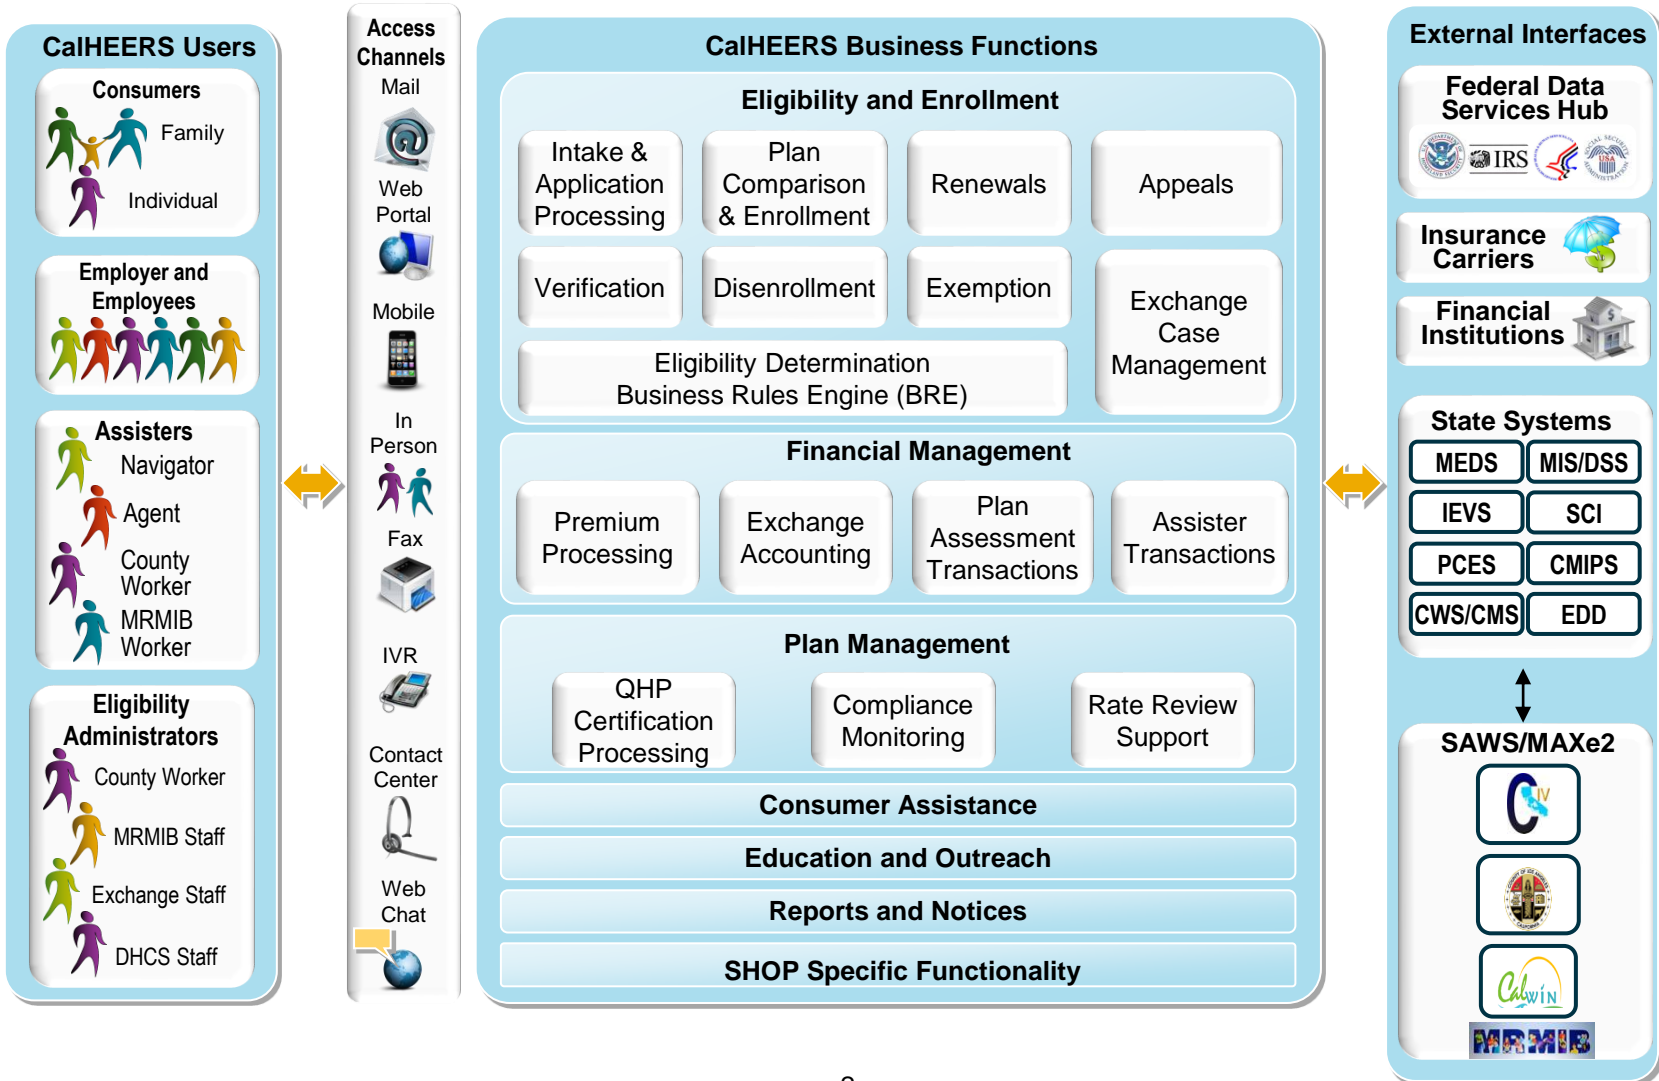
CalHEERS Users

Consumers
Family
Individual

Employer and Employees

Assisters
Navigator
Agent
County Worker
MRMIB Worker

Eligibility Administrators
County Worker
MRMIB Staff
Exchange Staff
DHCS Staff

Access Channels
Mail
Web Portal
Mobile
In Person
Fax
IVR
Contact Center
Web Chat

CalHEERS Business Functions

Eligibility and Enrollment
Intake & Application Processing
Plan Comparison & Enrollment
Renewals
Appeals
Verification
Disenrollment
Exemption
Exchange Case Management
Eligibility Determination Business Rules Engine (BRE)

Financial Management
Premium Processing
Exchange Accounting
Plan Assessment Transactions
Assister Transactions

Plan Management
QHP Certification Processing
Compliance Monitoring
Rate Review Support

Consumer Assistance
Education and Outreach
Reports and Notices
SHOP Specific Functionality

External Interfaces
Federal Data Services Hub
IRS
Insurance Carriers
Financial Institutions

State Systems
| MEDS | MIS/DSS |
|---|---|
| IEVS | SCI |
| PCES | CMIPS |
| CWS/CMS | EDD |

SAWS/MAXe2
C IV
CalWIN
MRMIB